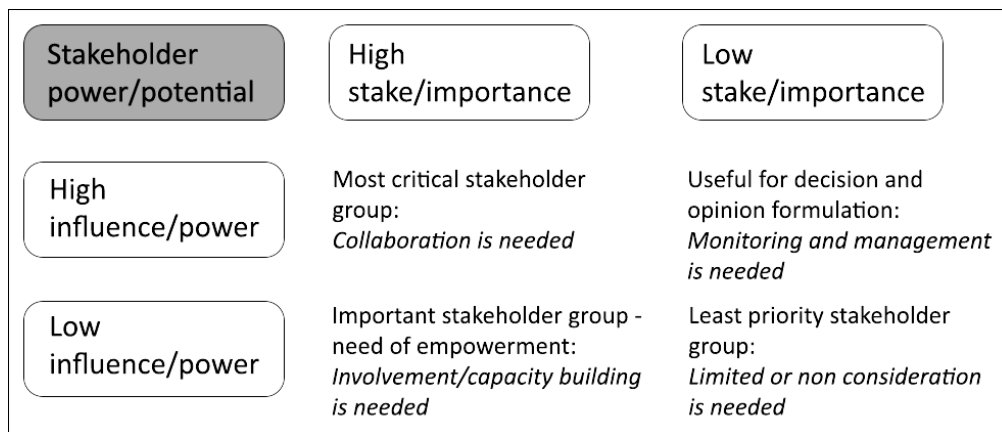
| Stakeholder power/potential | High stake/importance | Low stake/importance |
|---|---|---|
| High influence/power | Most critical stakeholder group: *Collaboration is needed* | Useful for decision and opinion formulation: *Monitoring and management is needed* |
| Low influence/power | Important stakeholder group - need of empowerment: *Involvement/capacity building is needed* | Least priority stakeholder group: *Limited or non consideration is needed* |